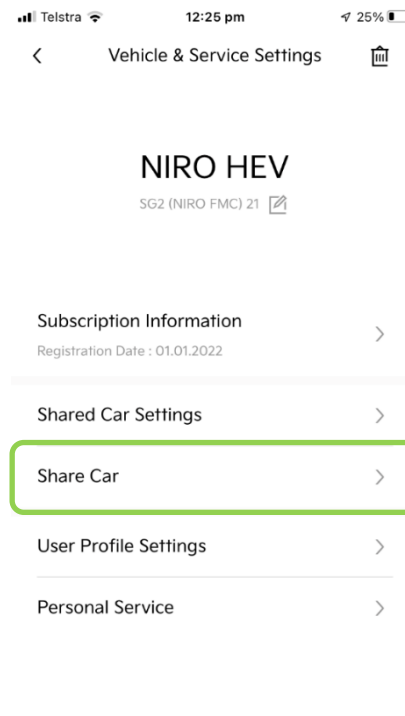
Telstra 12:25 pm 25%

Vehicle & Service Settings

NIRO HEV

SG2 (NIRO FMC) 21

Subscription Information

Registration Date : 01.01.2022

Shared Car Settings

Share Car

User Profile Settings

Personal Service